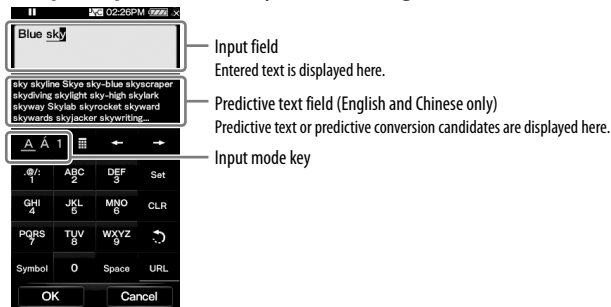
02:26PM

Blue sky

sky skyline Skye sky-blue skyscraper skydiving skylight sky-high skylark skyway Skylab skyrocket skyward skywards skyjacker skywriting...

A Á 1

.@/: 1
ABC 2
DEF 3
Set
GHI 4
JKL 5
MNO 6
CLR
PQRS 7
TUV 8
WXYZ 9
Symbol
0
Space
URL
OK
Cancel

Input field
Entered text is displayed here.

Predictive text field (English and Chinese only)
Predictive text or predictive conversion candidates are displayed here.

Input mode key